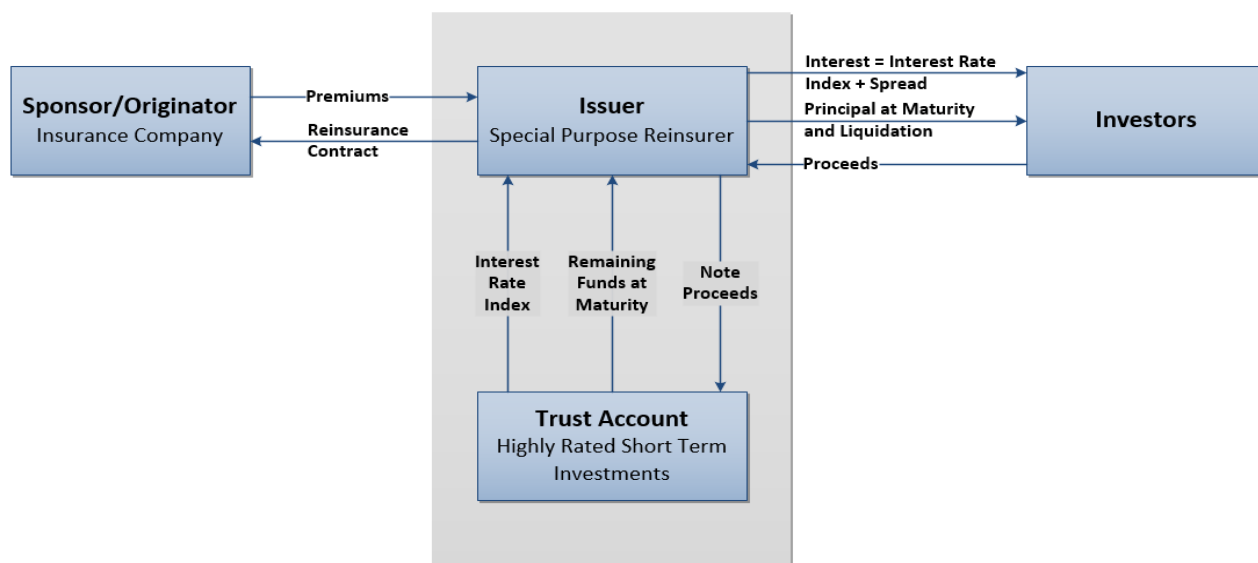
Sponsor/Originator
Insurance Company

Premiums

Reinsurance Contract

Issuer
Special Purpose Reinsurer

Interest = Interest Rate Index + Spread

Principal at Maturity and Liquidation

Proceeds

Investors

Interest Rate Index

Remaining Funds at Maturity

Note Proceeds

Trust Account
Highly Rated Short Term Investments